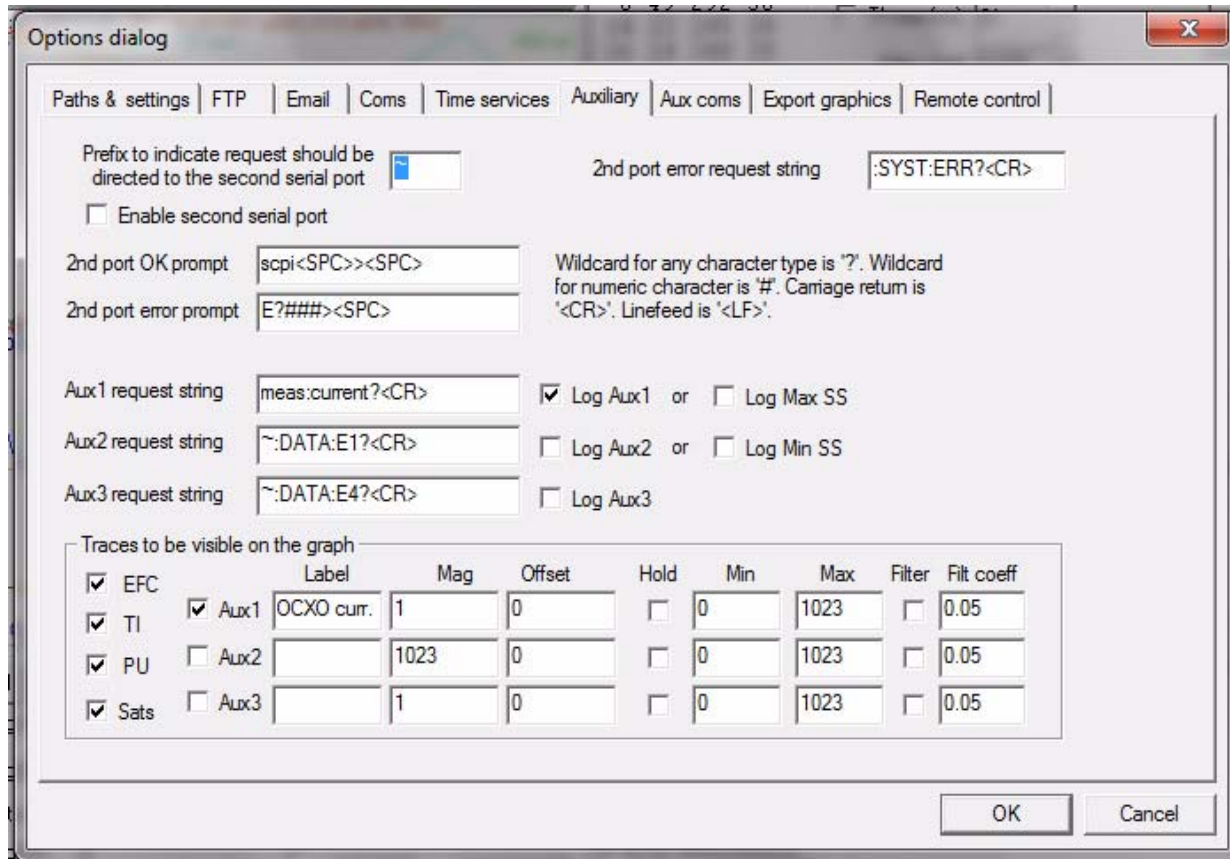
Options dialog

Paths & settings | FTP | Email | Coms | Time services | Auxiliary | Aux coms | Export graphics | Remote control

Prefix to indicate request should be directed to the second serial port ~

2nd port error request string :SYST:ERR?<CR>

Enable second serial port

2nd port OK prompt scpi<SPC>><SPC>

2nd port error prompt E?###><SPC>

Wildcard for any character type is '?'. Wildcard for numeric character is '#'. Carriage return is '<CR>'. Linefeed is '<LF>'.

Aux1 request string meas:current?<CR>
Log Aux1 or Log Max SS

Aux2 request string ~:DATA:E1?<CR>
Log Aux2 or Log Min SS

Aux3 request string ~:DATA:E4?<CR>
Log Aux3

Traces to be visible on the graph

| | | Label | Mag | Offset | Hold | Min | Max | Filter | Filt coeff |
|---|---|---|---|---|---|---|---|---|---|
| EFC | | | | | | | | | |
| TI | Aux1 | OCXO curr. | 1 | 0 | | 0 | 1023 | | 0.05 |
| PU | Aux2 | | 1023 | 0 | | 0 | 1023 | | 0.05 |
| Sats | Aux3 | | 1 | 0 | | 0 | 1023 | | 0.05 |

OK Cancel